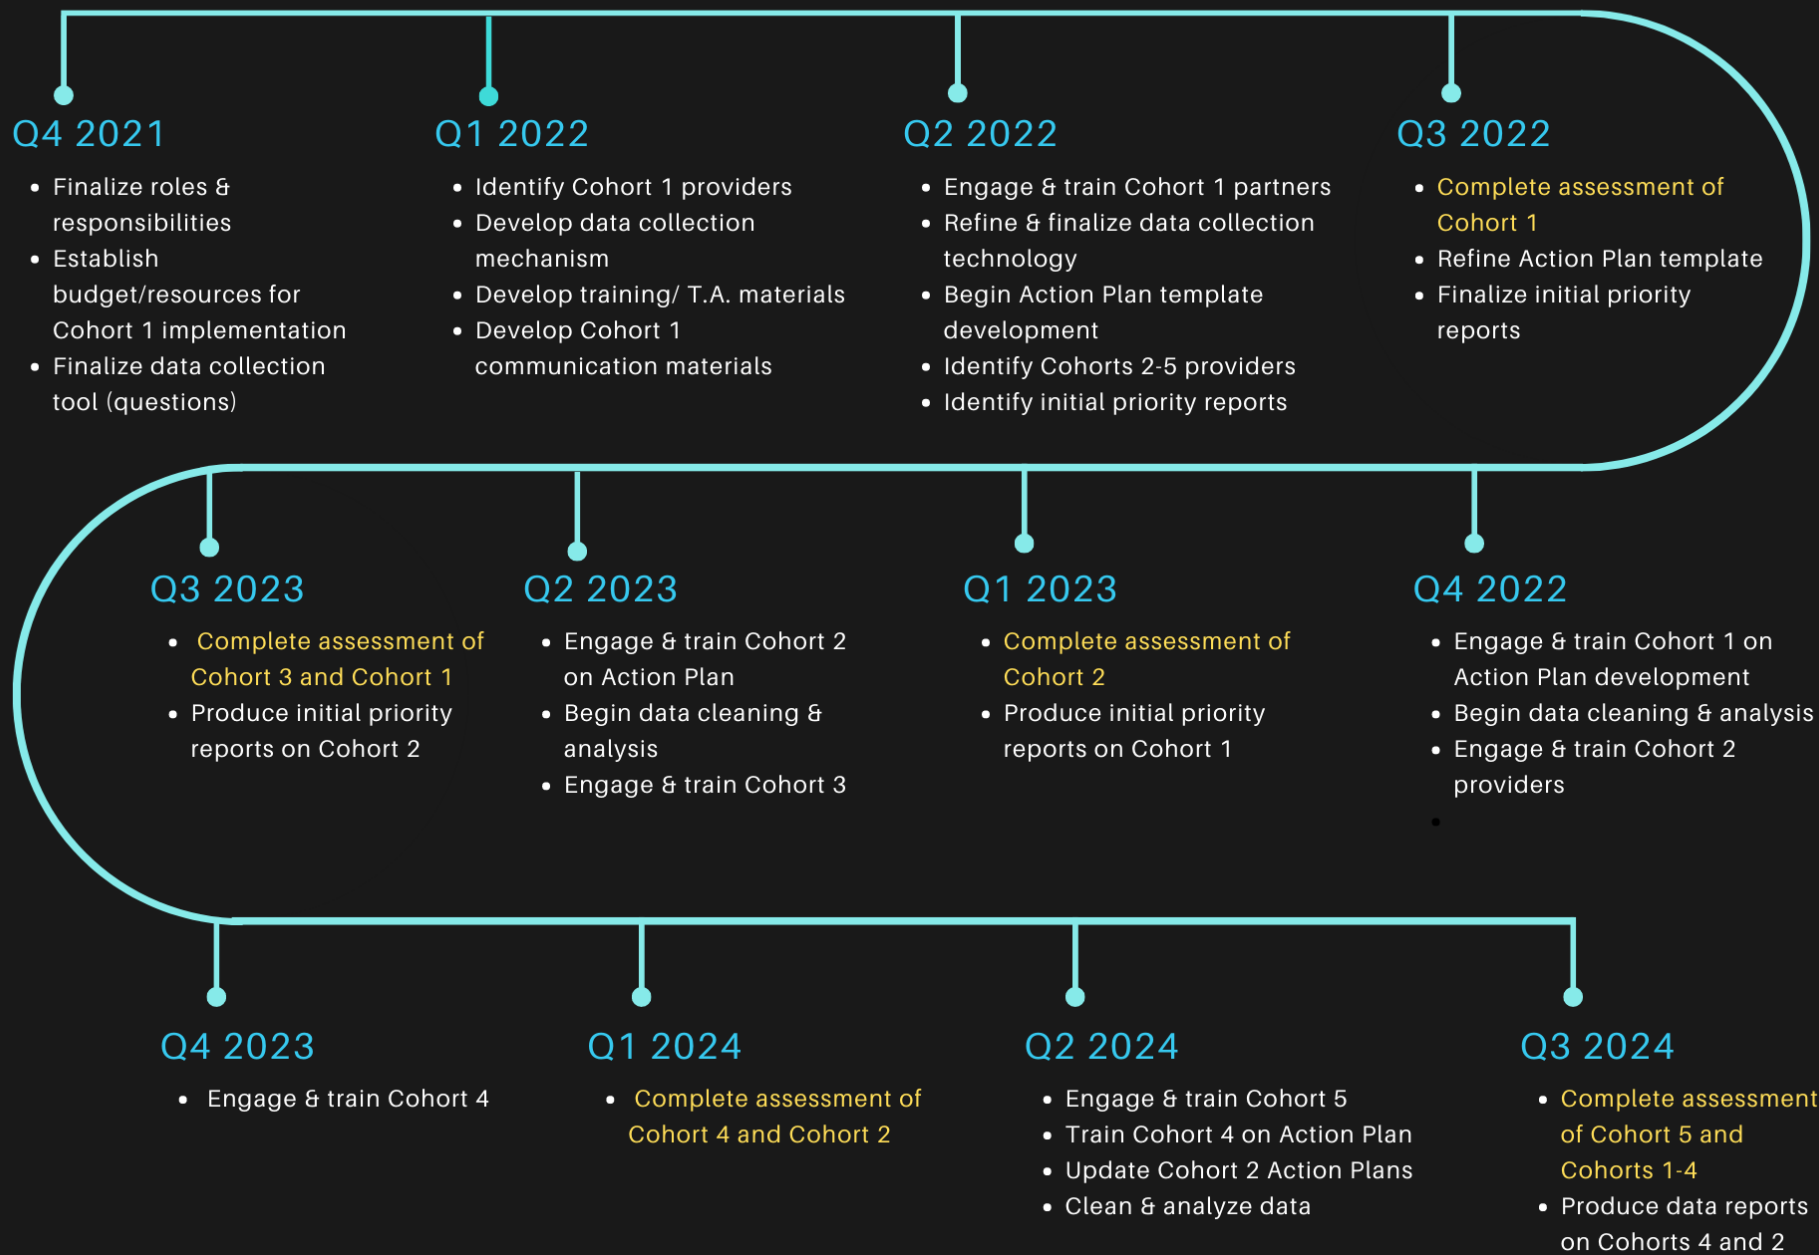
Q4 2021
- Finalize roles & responsibilities
- Establish budget/resources for Cohort 1 implementation
- Finalize data collection tool (questions)

Q1 2022
- Identify Cohort 1 providers
- Develop data collection mechanism
- Develop training/ T.A. materials
- Develop Cohort 1 communication materials

Q2 2022
- Engage & train Cohort 1 partners
- Refine & finalize data collection technology
- Begin Action Plan template development
- Identify Cohorts 2-5 providers
- Identify initial priority reports

Q3 2022
- Complete assessment of Cohort 1
- Refine Action Plan template
- Finalize initial priority reports

Q3 2023
- Complete assessment of Cohort 3 and Cohort 1
- Produce initial priority reports on Cohort 2

Q2 2023
- Engage & train Cohort 2 on Action Plan
- Begin data cleaning & analysis
- Engage & train Cohort 3

Q1 2023
- Complete assessment of Cohort 2
- Produce initial priority reports on Cohort 1

Q4 2022
- Engage & train Cohort 1 on Action Plan development
- Begin data cleaning & analysis
- Engage & train Cohort 2 providers

Q4 2023
- Engage & train Cohort 4

Q1 2024
- Complete assessment of Cohort 4 and Cohort 2

Q2 2024
- Engage & train Cohort 5
- Train Cohort 4 on Action Plan
- Update Cohort 2 Action Plans
- Clean & analyze data

Q3 2024
- Complete assessment of Cohort 5 and Cohorts 1-4
- Produce data reports on Cohorts 4 and 2